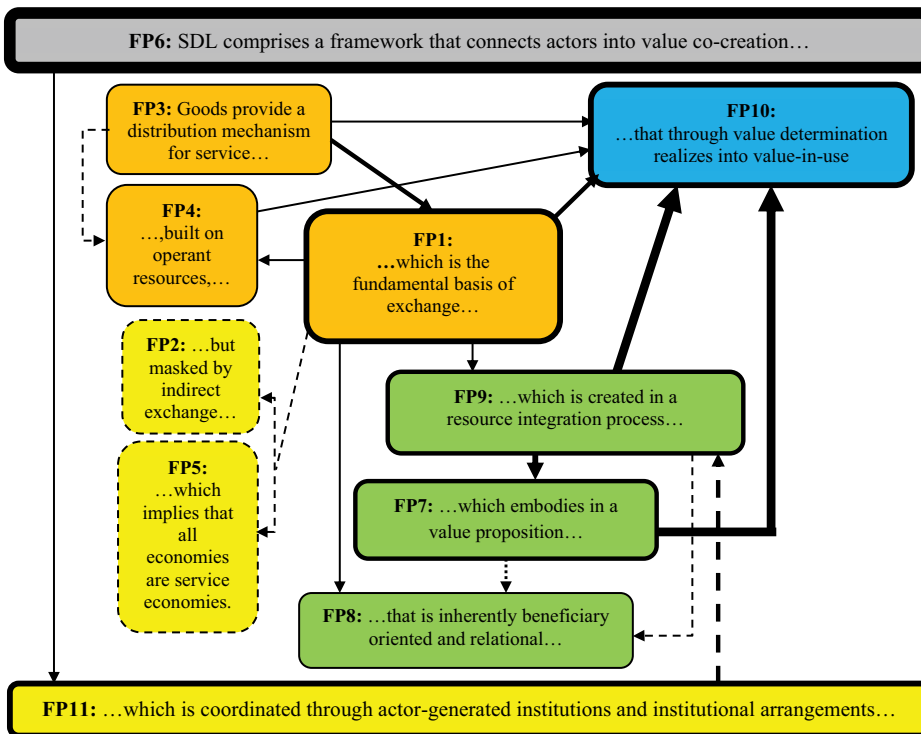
FP6: SDL comprises a framework that connects actors into value co-creation…

FP3: Goods provide a distribution mechanism for service…

FP10: …that through value determination realizes into value-in-use

FP4: …,built on operant resources,…

FP1: …which is the fundamental basis of exchange…

FP2: …but masked by indirect exchange…

FP9: …which is created in a resource integration process…

FP5: …which implies that all economies are service economies.

FP7: …which embodies in a value proposition…

FP8: …that is inherently beneficiary oriented and relational…

FP11: …which is coordinated through actor-generated institutions and institutional arrangements…